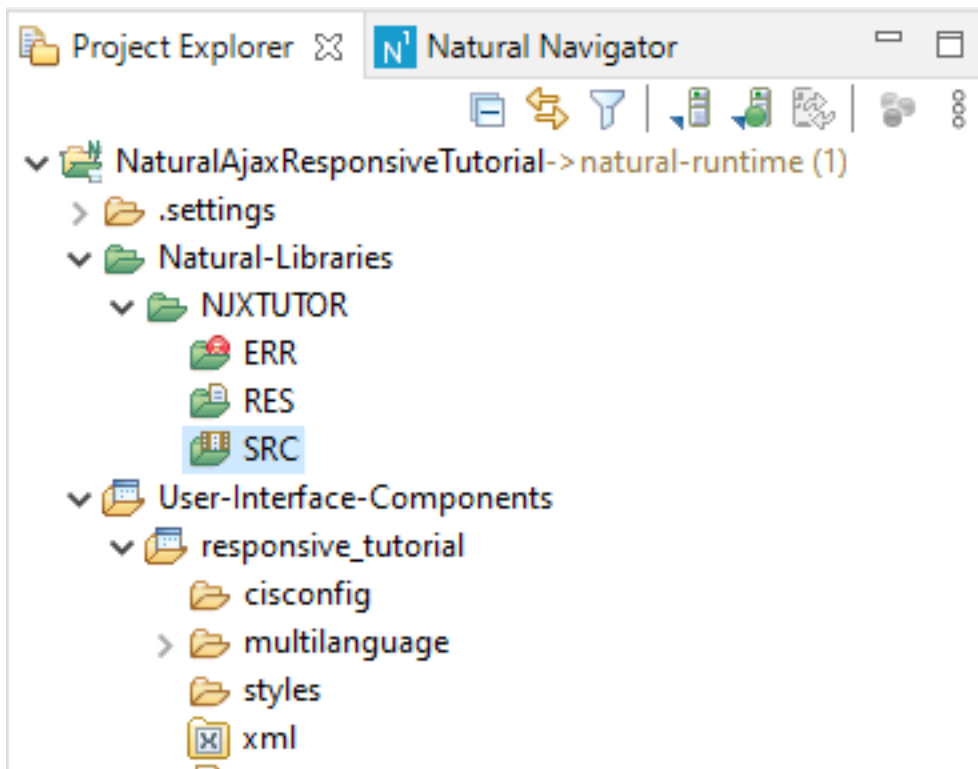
Project Explorer ☒ Natural Navigator

NaturalAjaxResponsiveTutorial->natural-runtime (1)
.settings
Natural-Libraries
NJXTUTOR
ERR
RES
SRC
User-Interface-Components
responsive_tutorial
cisconfig
multilanguage
styles
xml